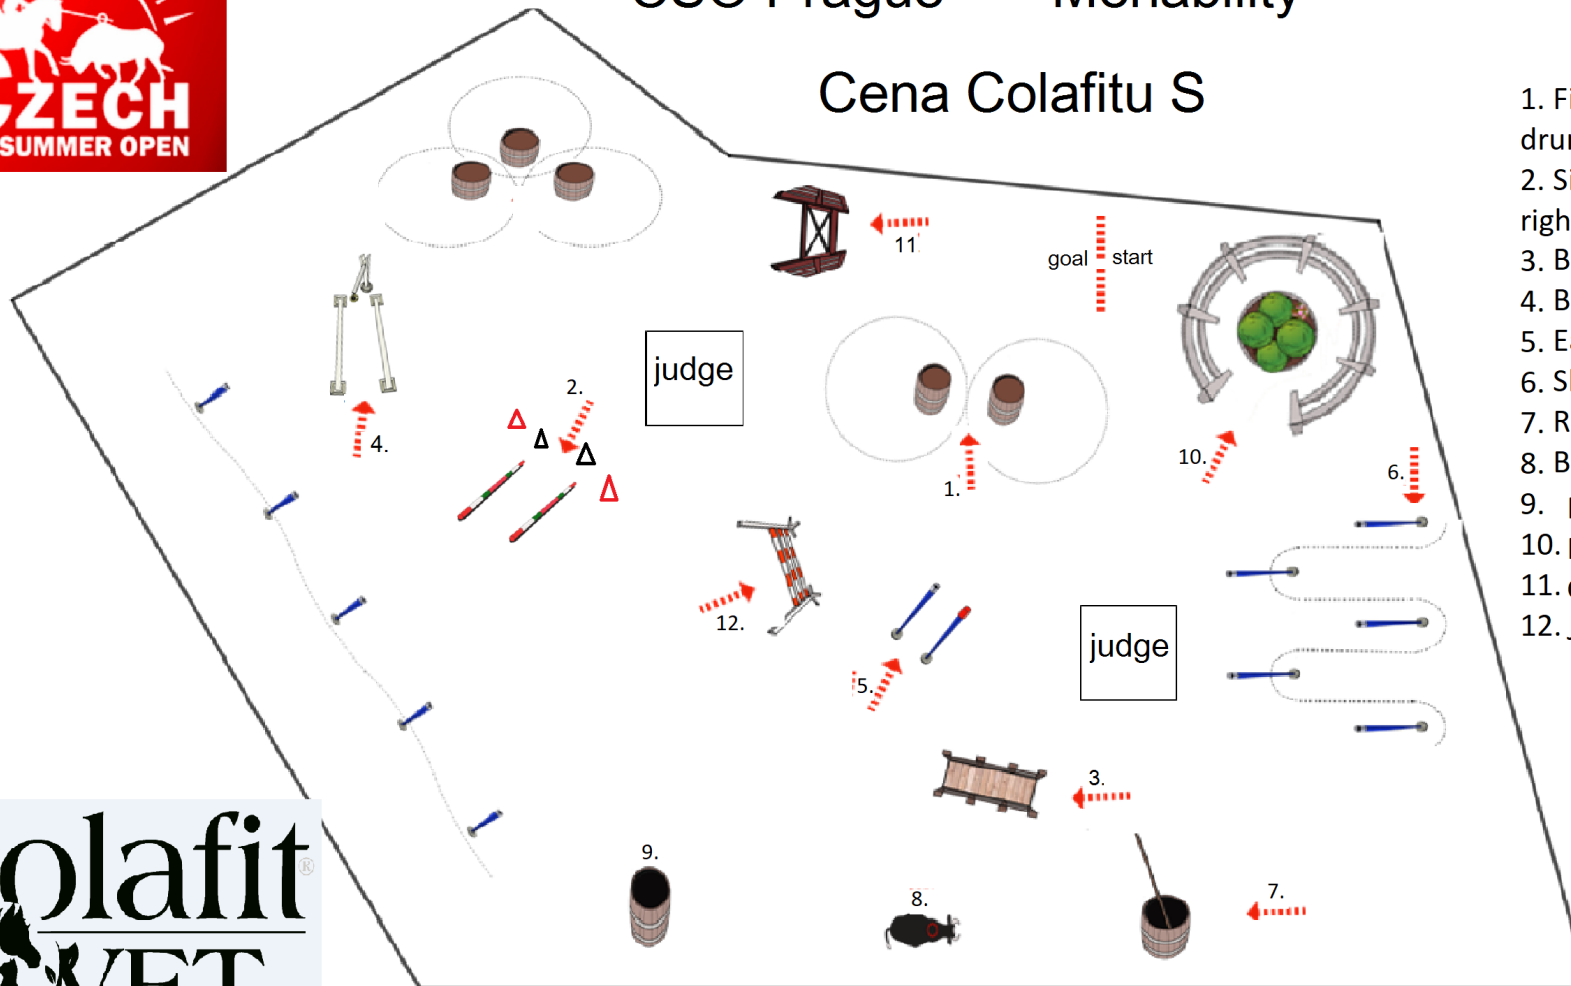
ZECH
SUMMER OPEN

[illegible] Prague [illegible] Menability

Cena Colafitu S

1. Fi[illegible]
dru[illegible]
2. Si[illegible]
righ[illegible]
3. B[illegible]
4. B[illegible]
5. E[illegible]
6. S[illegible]
7. R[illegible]
8. B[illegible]
9. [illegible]
10. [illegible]
11. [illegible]
12. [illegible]

11

goal

start

judge

2.

4.

1.

10.

6.

12.

5.

judge

3.

9.

8.

7.

olafit
VET